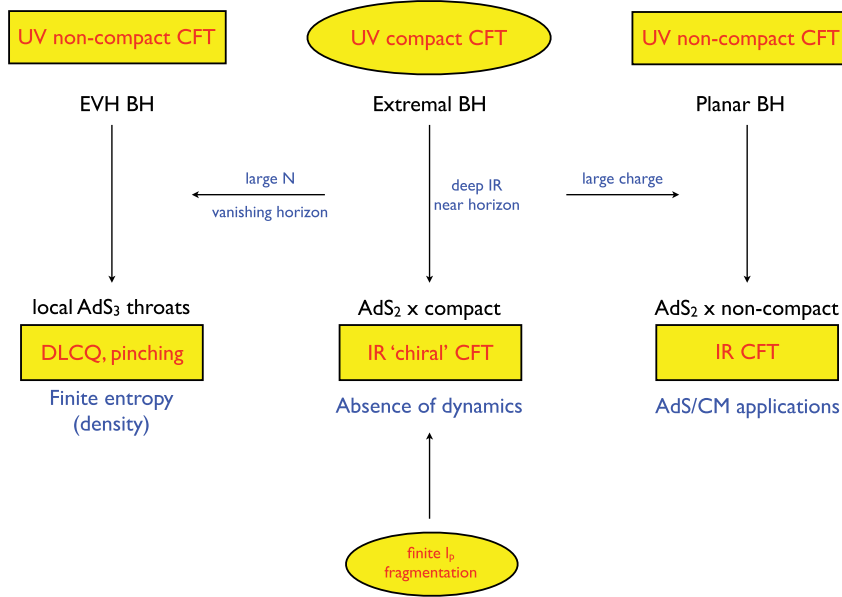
UV non-compact CFT

UV compact CFT

UV non-compact CFT

EVH BH

Extremal BH

Planar BH

large N

vanishing horizon

deep IR
near horizon

large charge

local AdS$_3$ throats

AdS$_2$ x compact

AdS$_2$ x non-compact

DLCQ, pinching

IR 'chiral' CFT

IR CFT

Finite entropy (density)

Absence of dynamics

AdS/CM applications

finite $l_p$
fragmentation